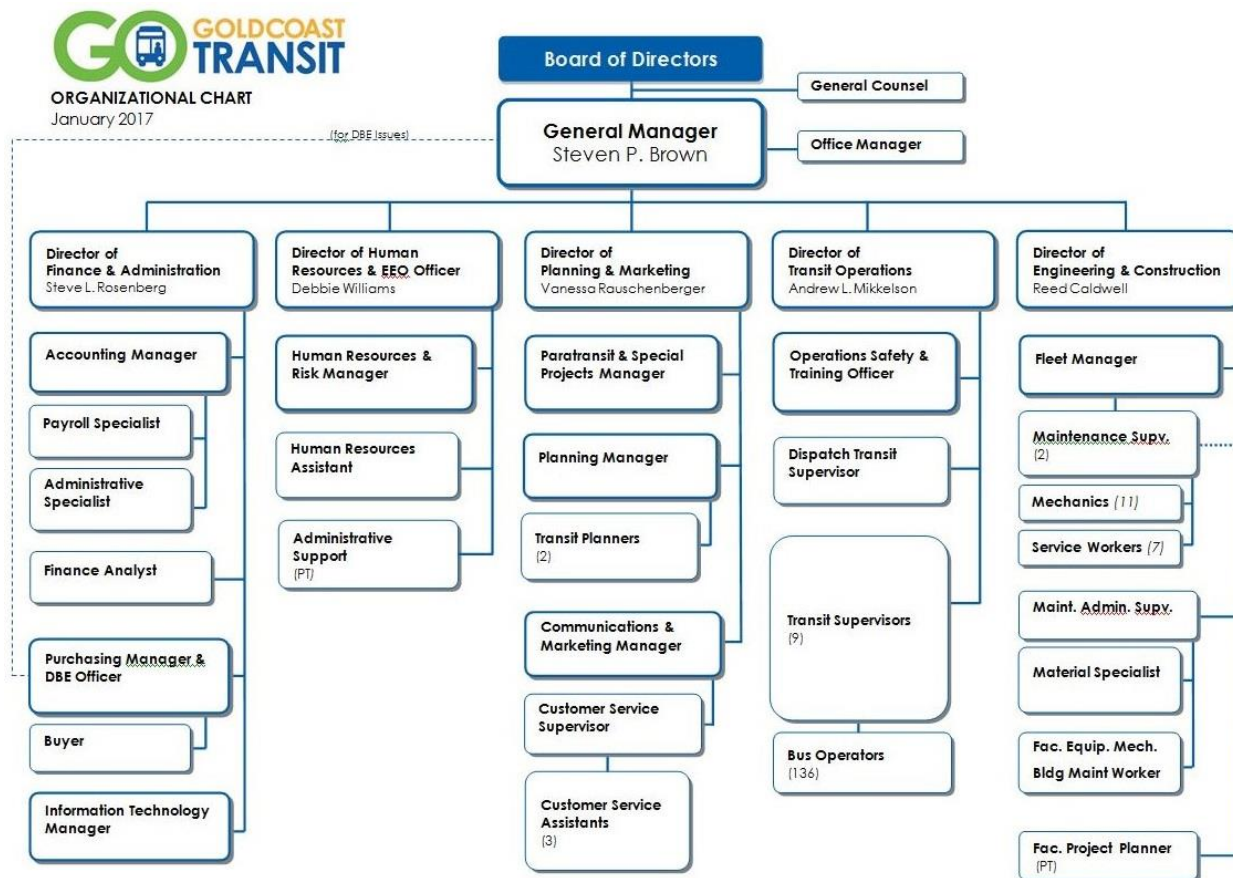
GO GOLDCOAST TRANSIT
ORGANIZATIONAL CHART
January 2017

Board of Directors
General Counsel
(for DBE Issues)
General Manager
Steven P. Brown
Office Manager

Director of Finance & Administration
Steve L. Rosenberg
Accounting Manager
Payroll Specialist
Administrative Specialist
Finance Analyst
Purchasing Manager & DBE Officer
Buyer
Information Technology Manager

Director of Human Resources & EEO Officer
Debbie Williams
Human Resources & Risk Manager
Human Resources Assistant
Administrative Support
(PT)

Director of Planning & Marketing
Vanessa Rauschenberger
Paratransit & Special Projects Manager
Planning Manager
Transit Planners
(2)
Communications & Marketing Manager
Customer Service Supervisor
Customer Service Assistants
(3)

Director of Transit Operations
Andrew L. Mikkelson
Operations Safety & Training Officer
Dispatch Transit Supervisor
Transit Supervisors
(9)
Bus Operators
(136)

Director of Engineering & Construction
Reed Caldwell
Fleet Manager
Maintenance Supv.
(2)
Mechanics (11)
Service Workers (7)
Maint. Admin. Supv.
Material Specialist
Fac. Equip. Mech.
Bldg Maint Worker
Fac. Project Planner
(PT)